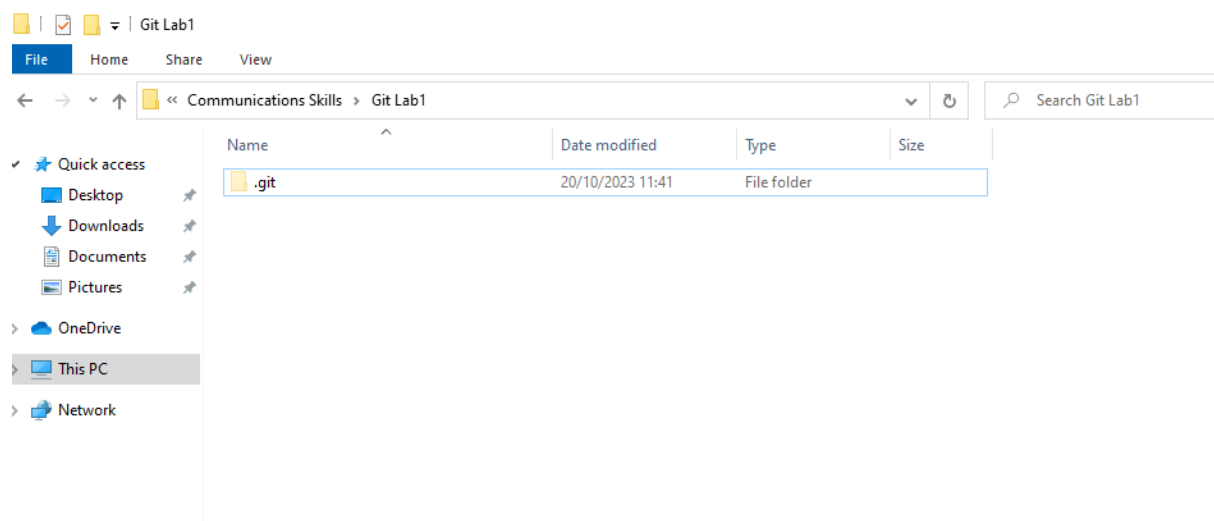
Git Lab1

File Home Share View

« Communications Skills › Git Lab1

Search Git Lab1

Quick access
Desktop
Downloads
Documents
Pictures
OneDrive
This PC
Network

| Name | Date modified | Type | Size |
|---|---|---|---|
| .git | 20/10/2023 11:41 | File folder | |